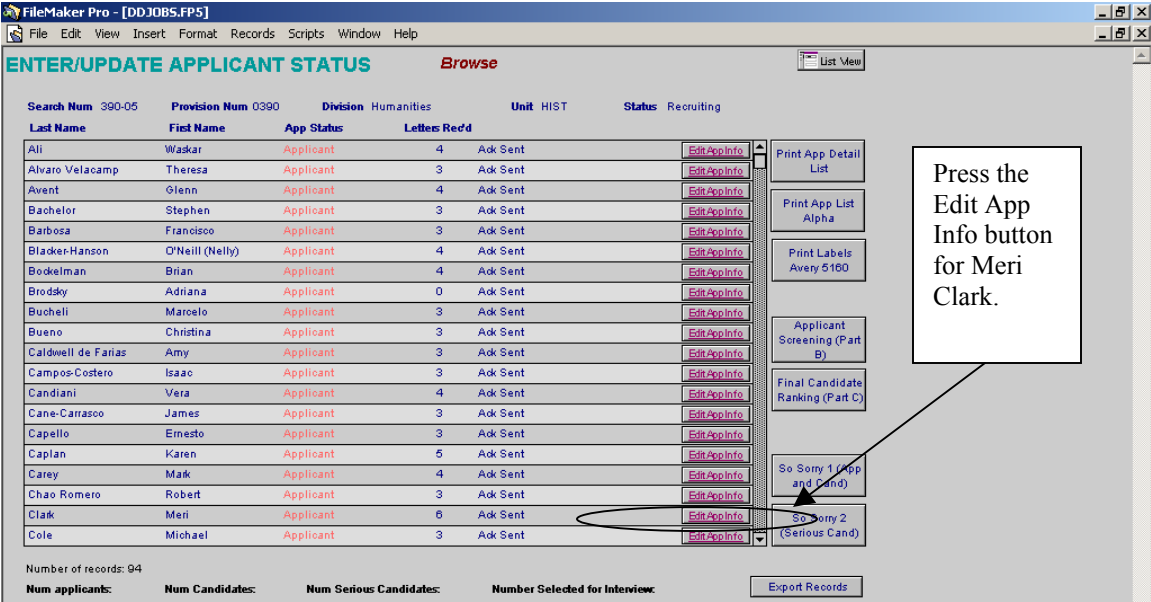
FileMaker Pro - [DDJOBS.FP5]

File Edit View Insert Format Records Scripts Window Help

ENTER/UPDATE APPLICANT STATUS Browse

List View

Search Num 390-05 Provision Num 0390 Division Humanities Unit HIST Status Recruiting

| Last Name | First Name | App Status | Letters Rec'd | | |
|---|---|---|---|---|---|
| Ali | Waskar | Applicant | 4 | Ack Sent | Edit App Info |
| Alvaro Velacamp | Theresa | Applicant | 3 | Ack Sent | Edit App Info |
| Avent | Glenn | Applicant | 4 | Ack Sent | Edit App Info |
| Bachelor | Stephen | Applicant | 3 | Ack Sent | Edit App Info |
| Barbosa | Francisco | Applicant | 3 | Ack Sent | Edit App Info |
| Blacker-Hanson | O'Neill (Nelly) | Applicant | 4 | Ack Sent | Edit App Info |
| Bockelman | Brian | Applicant | 4 | Ack Sent | Edit App Info |
| Brodsky | Adriana | Applicant | 0 | Ack Sent | Edit App Info |
| Bucheli | Marcelo | Applicant | 3 | Ack Sent | Edit App Info |
| Bueno | Christina | Applicant | 3 | Ack Sent | Edit App Info |
| Caldwell de Farias | Amy | Applicant | 3 | Ack Sent | Edit App Info |
| Campos-Costero | Isaac | Applicant | 3 | Ack Sent | Edit App Info |
| Candiani | Vera | Applicant | 4 | Ack Sent | Edit App Info |
| Cane-Carrasco | James | Applicant | 3 | Ack Sent | Edit App Info |
| Capello | Ernesto | Applicant | 3 | Ack Sent | Edit App Info |
| Caplan | Karen | Applicant | 5 | Ack Sent | Edit App Info |
| Carey | Mark | Applicant | 4 | Ack Sent | Edit App Info |
| Chao Romero | Robert | Applicant | 3 | Ack Sent | Edit App Info |
| Clark | Meri | Applicant | 6 | Ack Sent | Edit App Info |
| Cole | Michael | Applicant | 3 | Ack Sent | Edit App Info |

Print App Detail List

Print App List Alpha

Print Labels Avery 5160

Applicant Screening (Part B)

Final Candidate Ranking (Part C)

So Sorry 1 (App and Cand)

So Sorry 2 (Serious Cand)

Press the Edit App Info button for Meri Clark.

Number of records: 94

Num applicants: Num Candidates: Num Serious Candidates: Number Selected for Interview:

Export Records